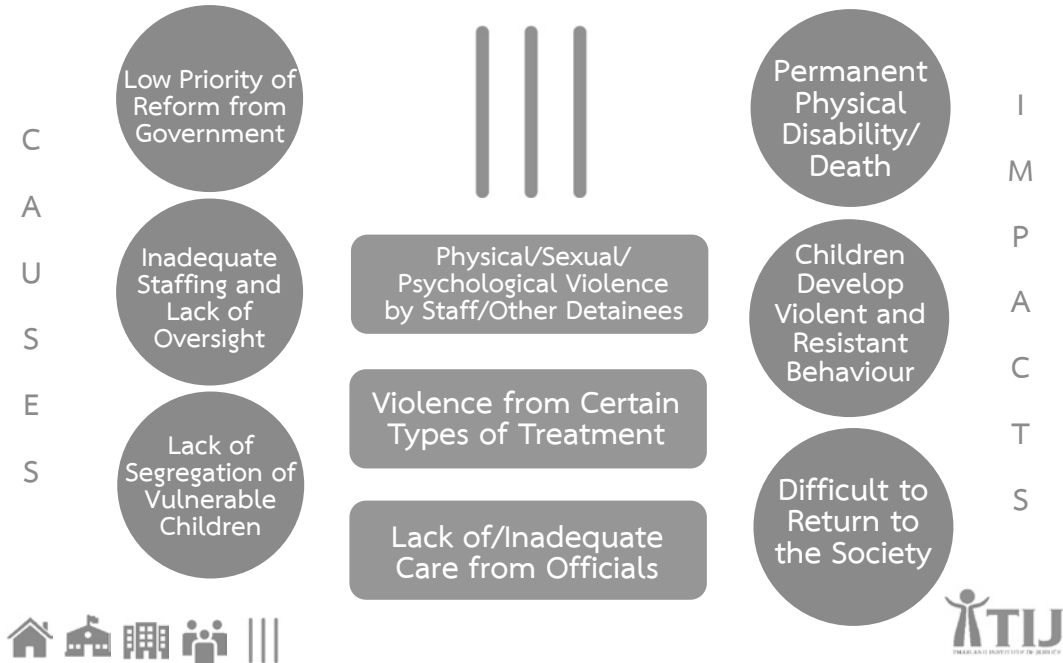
C
A
U
S
E
S

Low Priority of Reform from Government

Inadequate Staffing and Lack of Oversight

Lack of Segregation of Vulnerable Children

Physical/Sexual/ Psychological Violence by Staff/Other Detainees

Violence from Certain Types of Treatment

Lack of/Inadequate Care from Officials

Permanent Physical Disability/ Death

Children Develop Violent and Resistant Behaviour

Difficult to Return to the Society

I
M
P
A
C
T
S

TIJ
THAILAND INSTITUTE OF JUSTICE